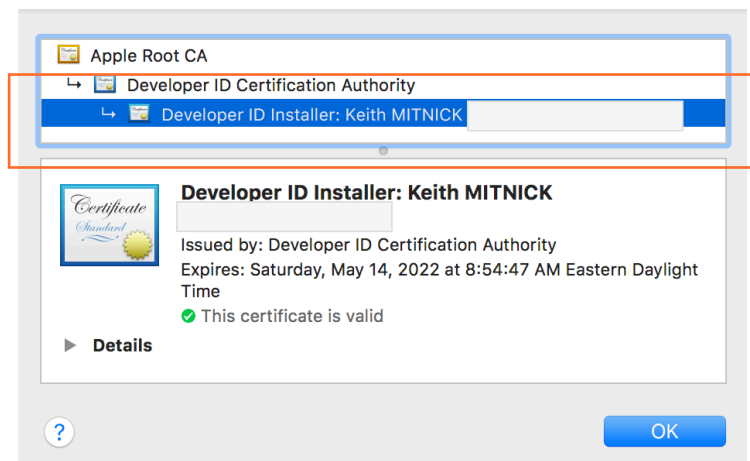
Apple Root CA

↳ Developer ID Certification Authority

↳ Developer ID Installer: Keith MITNICK

Certificate
Standard

Developer ID Installer: Keith MITNICK

Issued by: Developer ID Certification Authority

Expires: Saturday, May 14, 2022 at 8:54:47 AM Eastern Daylight Time

This certificate is valid

Details

?

OK